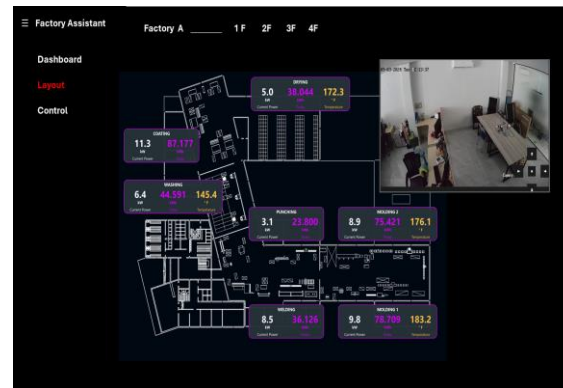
☰ Factory Assistant

Factory A 1 F 2F 3F 4F

Dashboard

Layout

Control

DRYING
5.0 38.044 172.3
kW °F
Current Power Temperature

COATING
11.3 87.177
kW
Current Power

WASHING
6.4 44.591 145.4
kW °F
Current Power Temperature

PUNCHING
3.1 23.800
kW
Current Power

MOLDING 2
8.9 75.421 176.1
kW °F
Current Power Temperature

WELDING
8.5 36.126
kW
Current Power

MOLDING 1
9.8 78.709 183.2
kW °F
Current Power Temperature

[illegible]